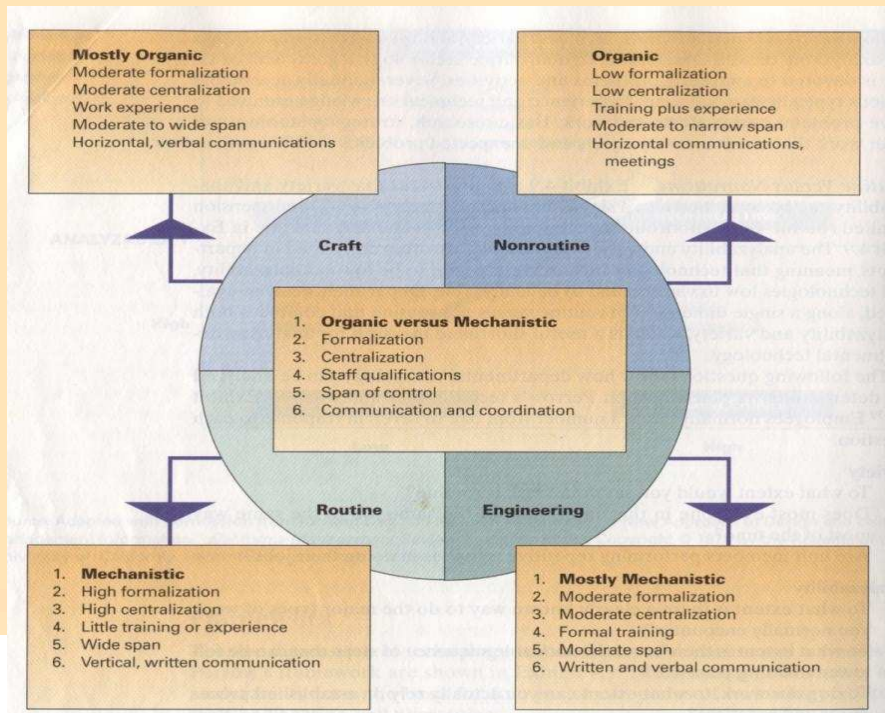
Mostly Organic
Moderate formalization
Moderate centralization
Work experience
Moderate to wide span
Horizontal, verbal communications

Organic
Low formalization
Low centralization
Training plus experience
Moderate to narrow span
Horizontal communications, meetings

Craft

Nonroutine

1. Organic versus Mechanistic
2. Formalization
3. Centralization
4. Staff qualifications
5. Span of control
6. Communication and coordination

Routine

Engineering

1. Mechanistic
2. High formalization
3. High centralization
4. Little training or experience
5. Wide span
6. Vertical, written communication

1. Mostly Mechanistic
2. Moderate formalization
3. Moderate centralization
4. Formal training
5. Moderate span
6. Written and verbal communication